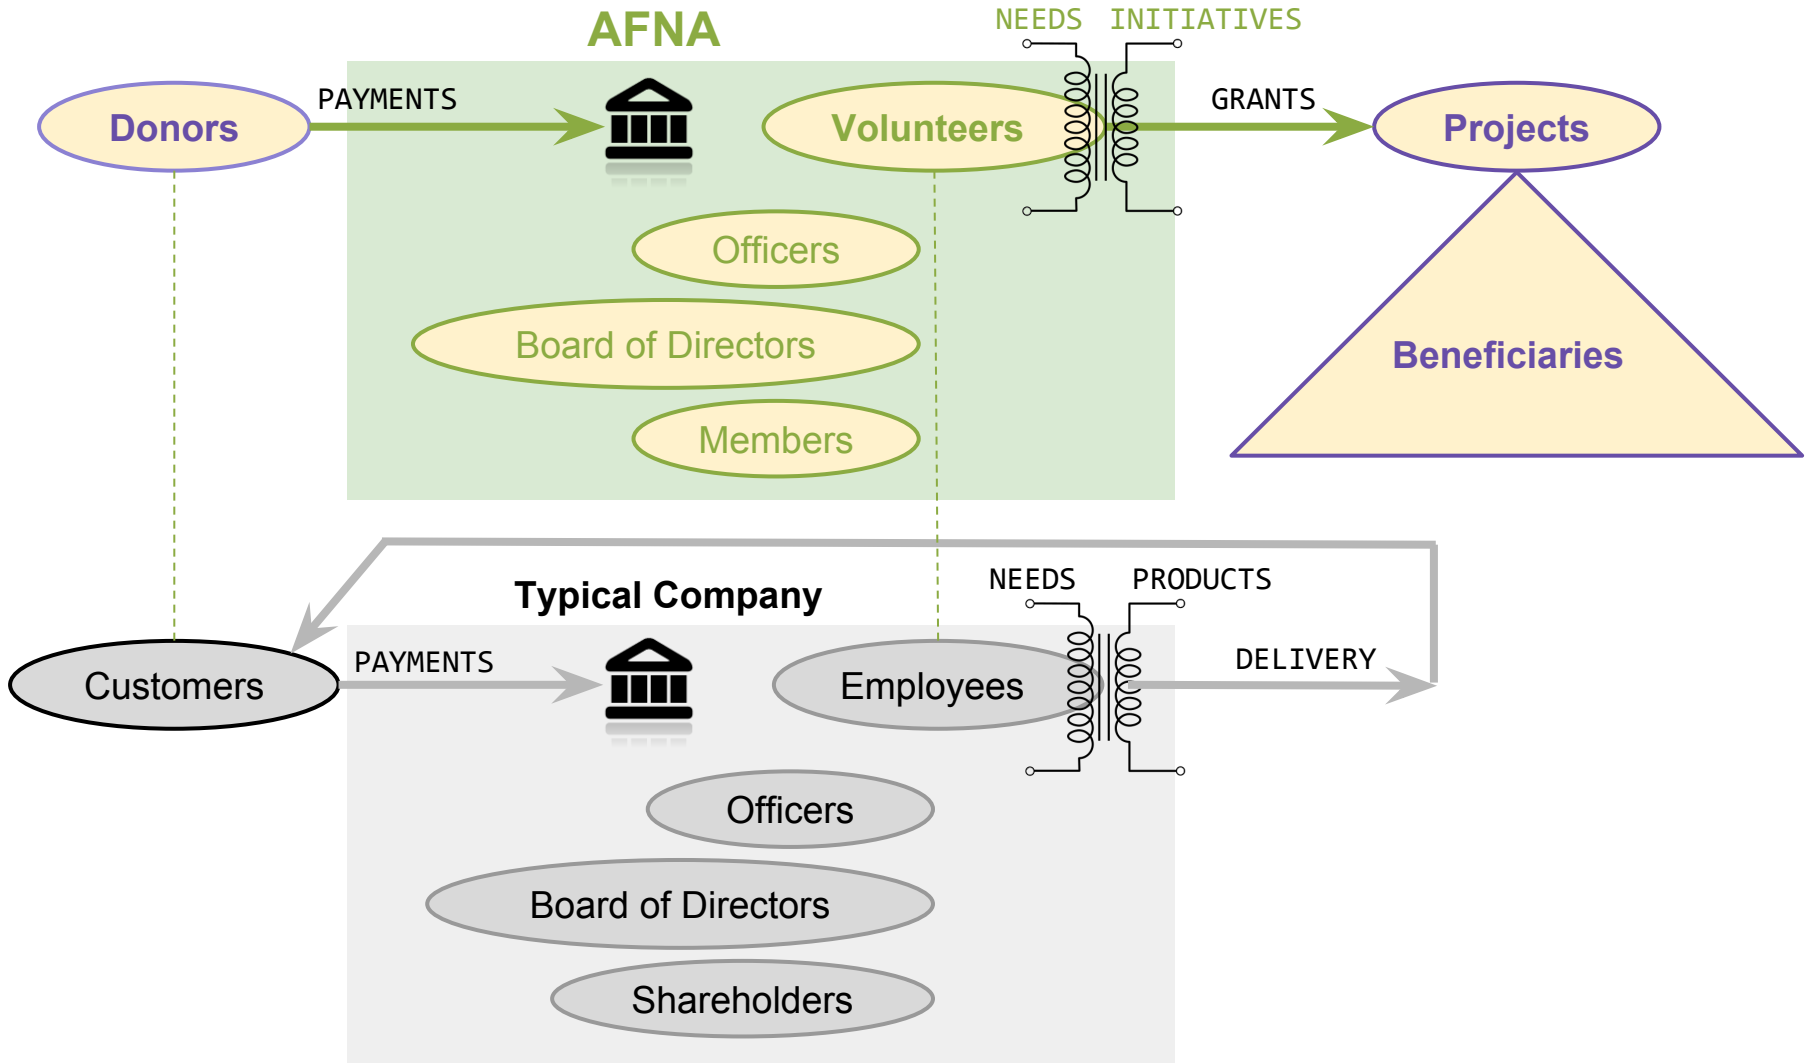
AFNA

NEEDS INITIATIVES

Donors

PAYMENTS

Volunteers

GRANTS

Projects

Officers

Board of Directors

Members

Beneficiaries

Typical Company

NEEDS PRODUCTS

Customers

PAYMENTS

Employees

DELIVERY

Officers

Board of Directors

Shareholders